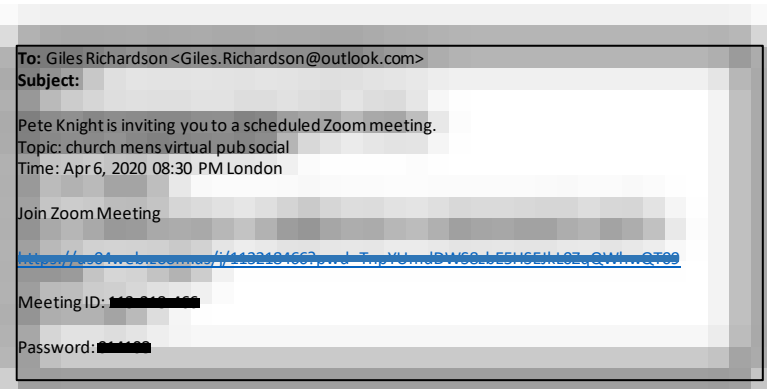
**To:** Giles Richardson <Giles.Richardson@outlook.com>
**Subject:**

Pete Knight is inviting you to a scheduled Zoom meeting.
Topic: church mens virtual pub social
Time: Apr 6, 2020 08:30 PM London

Join Zoom Meeting

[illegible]

Meeting ID: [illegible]

Password: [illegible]